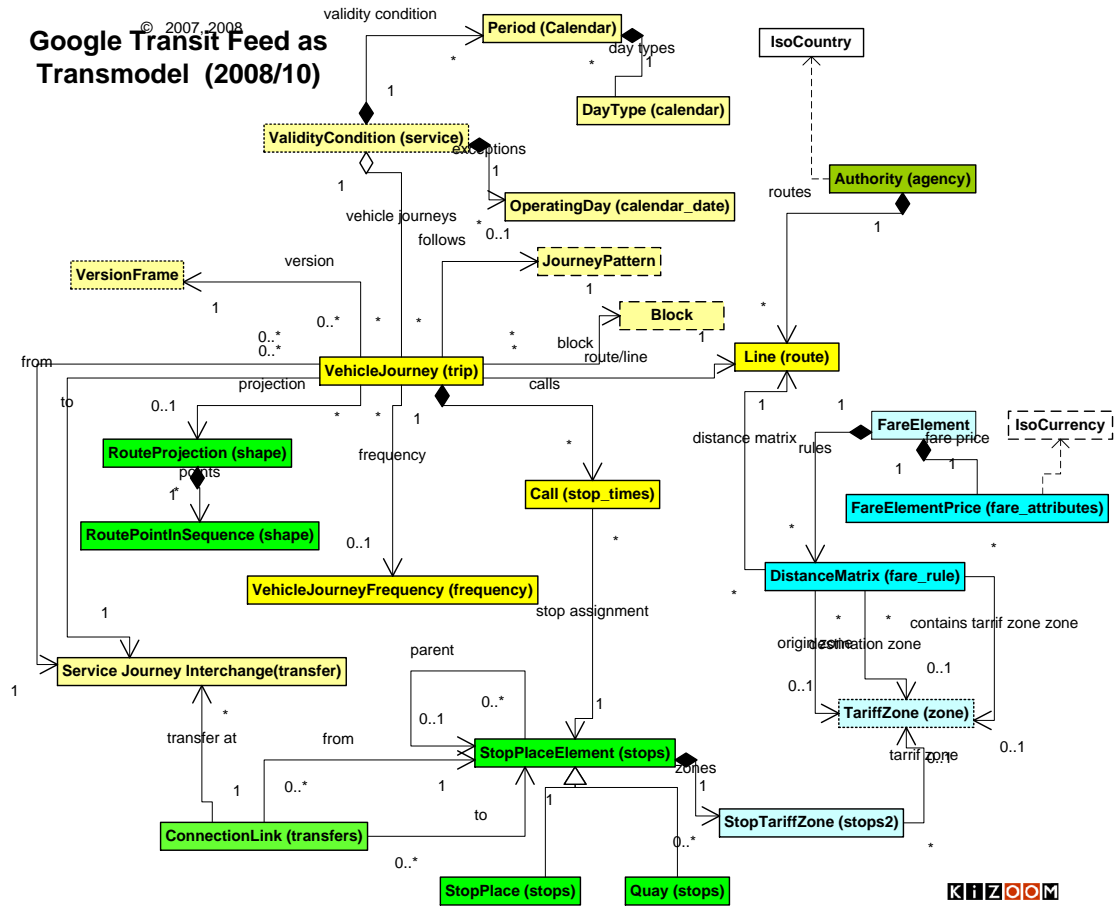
© 2007, 2008
Google Transit Feed as Transmodel (2008/10)

validity condition
Period (Calendar)
day types
*
*
1
DayType (calendar)
IsoCountry
1
ValidityCondition (service)
exceptions
1
OperatingDay (calendar_date)
*
0..1
Authority (agency)
routes
1
vehicle journeys
follows
JourneyPattern
1
VersionFrame
version
1
0..*
*
*
Block
0..*
0..*
*
*
block
1
*
from
route/line
Line (route)
VehicleJourney (trip)
projection
calls
to
0..1
1
1
*
*
FareElement
IsoCurrency
distance matrix
rules
fare price
*
RouteProjection (shape)
frequency
points
1
1
1*
Call (stop_times)
FareElementPrice (fare_attributes)
RoutePointInSequence (shape)
*
*
0..1
*
DistanceMatrix (fare_rule)
VehicleJourneyFrequency (frequency)
*
*
*
stop assignment
contains tarrif zone zone
1
origin zone
destination zone
0..1
parent
0..1
0..*
TariffZone (zone)
Service Journey Interchange(transfer)
1
0..1
1
*
0..1
transfer at
from
tarrif zone
0..1
StopPlaceElement (stops)
zones
1
1
0..*
1
1
to
StopTariffZone (stops2)
ConnectionLink (transfers)
0..*
0..*
*
StopPlace (stops)
Quay (stops)
KIZOOM